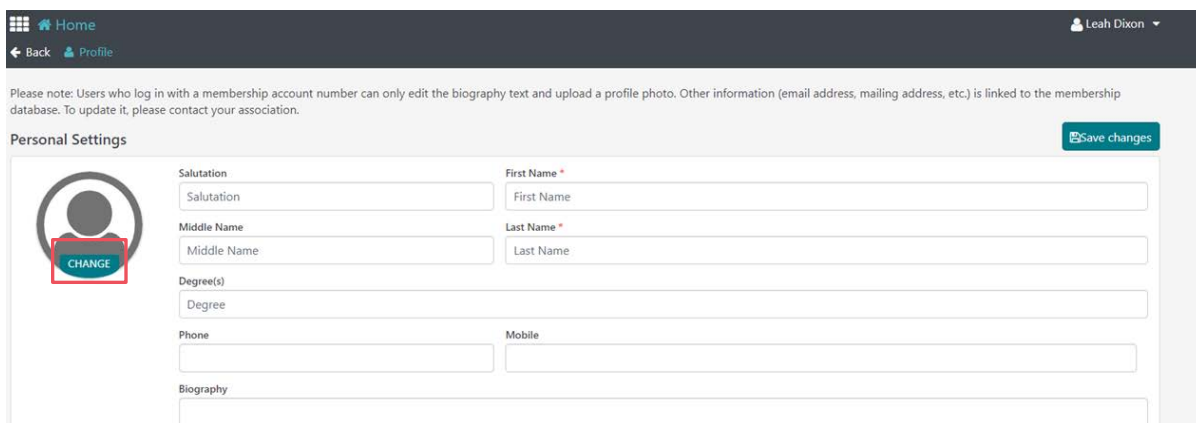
Home

Leah Dixon

Back Profile

Please note: Users who log in with a membership account number can only edit the biography text and upload a profile photo. Other information (email address, mailing address, etc.) is linked to the membership database. To update it, please contact your association.

Personal Settings

Save changes

CHANGE

Salutation

Salutation

First Name *

First Name

Middle Name

Middle Name

Last Name *

Last Name

Degree(s)

Degree

Phone

Mobile

Biography